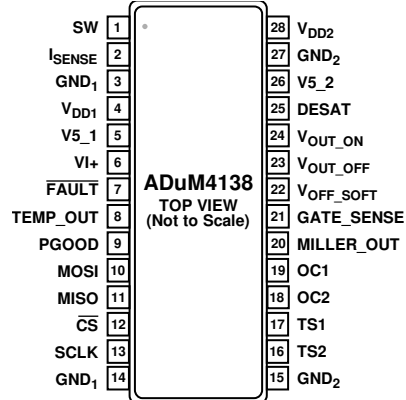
SW 1
$I_{SENSE}$ 2
$GND_1$ 3
$V_{DD1}$ 4
V5_1 5
VI+ 6
$\overline{FAULT}$ 7
TEMP_OUT 8
PGOOD 9
MOSI 10
MISO 11
$\overline{CS}$ 12
SCLK 13
$GND_1$ 14

ADuM4138
TOP VIEW
(Not to Scale)

28 $V_{DD2}$
27 $GND_2$
26 V5_2
25 DESAT
24 $V_{OUT\_ON}$
23 $V_{OUT\_OFF}$
22 $V_{OFF\_SOFT}$
21 GATE_SENSE
20 MILLER_OUT
19 OC1
18 OC2
17 TS1
16 TS2
15 $GND_2$